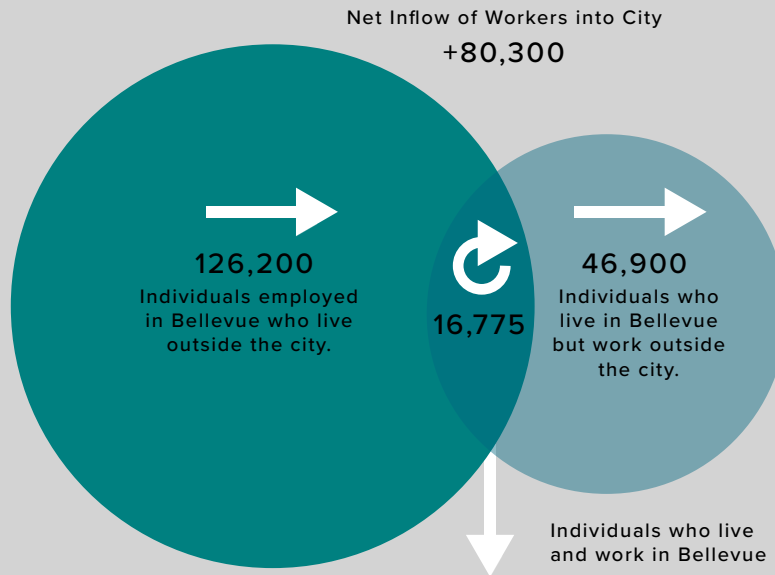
Net Inflow of Workers into City
+80,300

126,200
Individuals employed in Bellevue who live outside the city.

16,775

46,900
Individuals who live in Bellevue but work outside the city.

Individuals who live and work in Bellevue